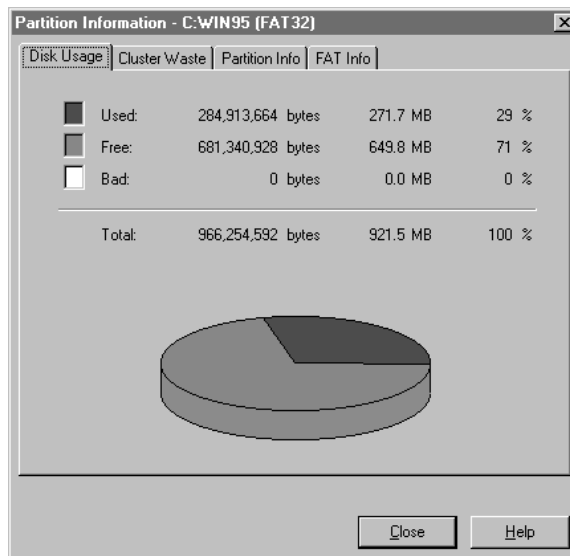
Partition Information - C:WIN95 (FAT32)

Disk Usage | Cluster Waste | Partition Info | FAT Info

| | | | |
|---|---|---|---|
| Used: | 284,913,664 bytes | 271.7 MB | 29 % |
| Free: | 681,340,928 bytes | 649.8 MB | 71 % |
| Bad: | 0 bytes | 0.0 MB | 0 % |
| Total: | 966,254,592 bytes | 921.5 MB | 100 % |

Close Help